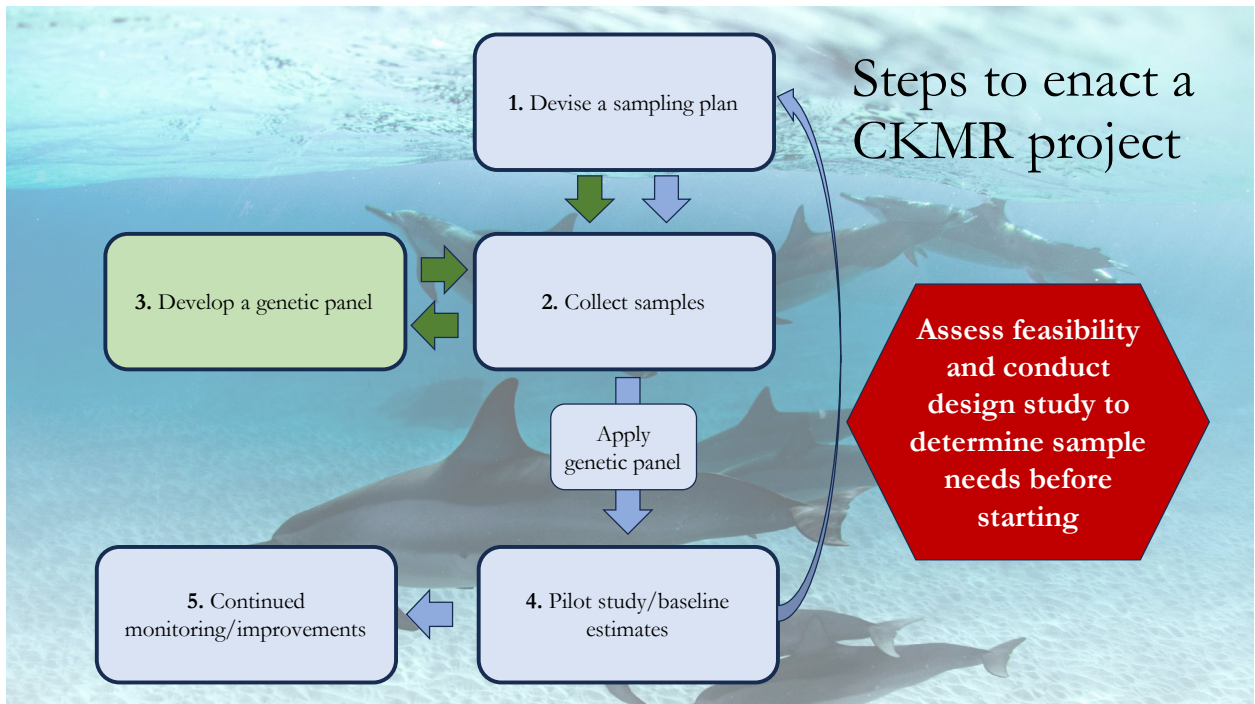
Steps to enact a CKMR project

**1.** Devise a sampling plan

**3.** Develop a genetic panel

**2.** Collect samples

Apply genetic panel

Assess feasibility and conduct design study to determine sample needs before starting

**5.** Continued monitoring/improvements

**4.** Pilot study/baseline estimates